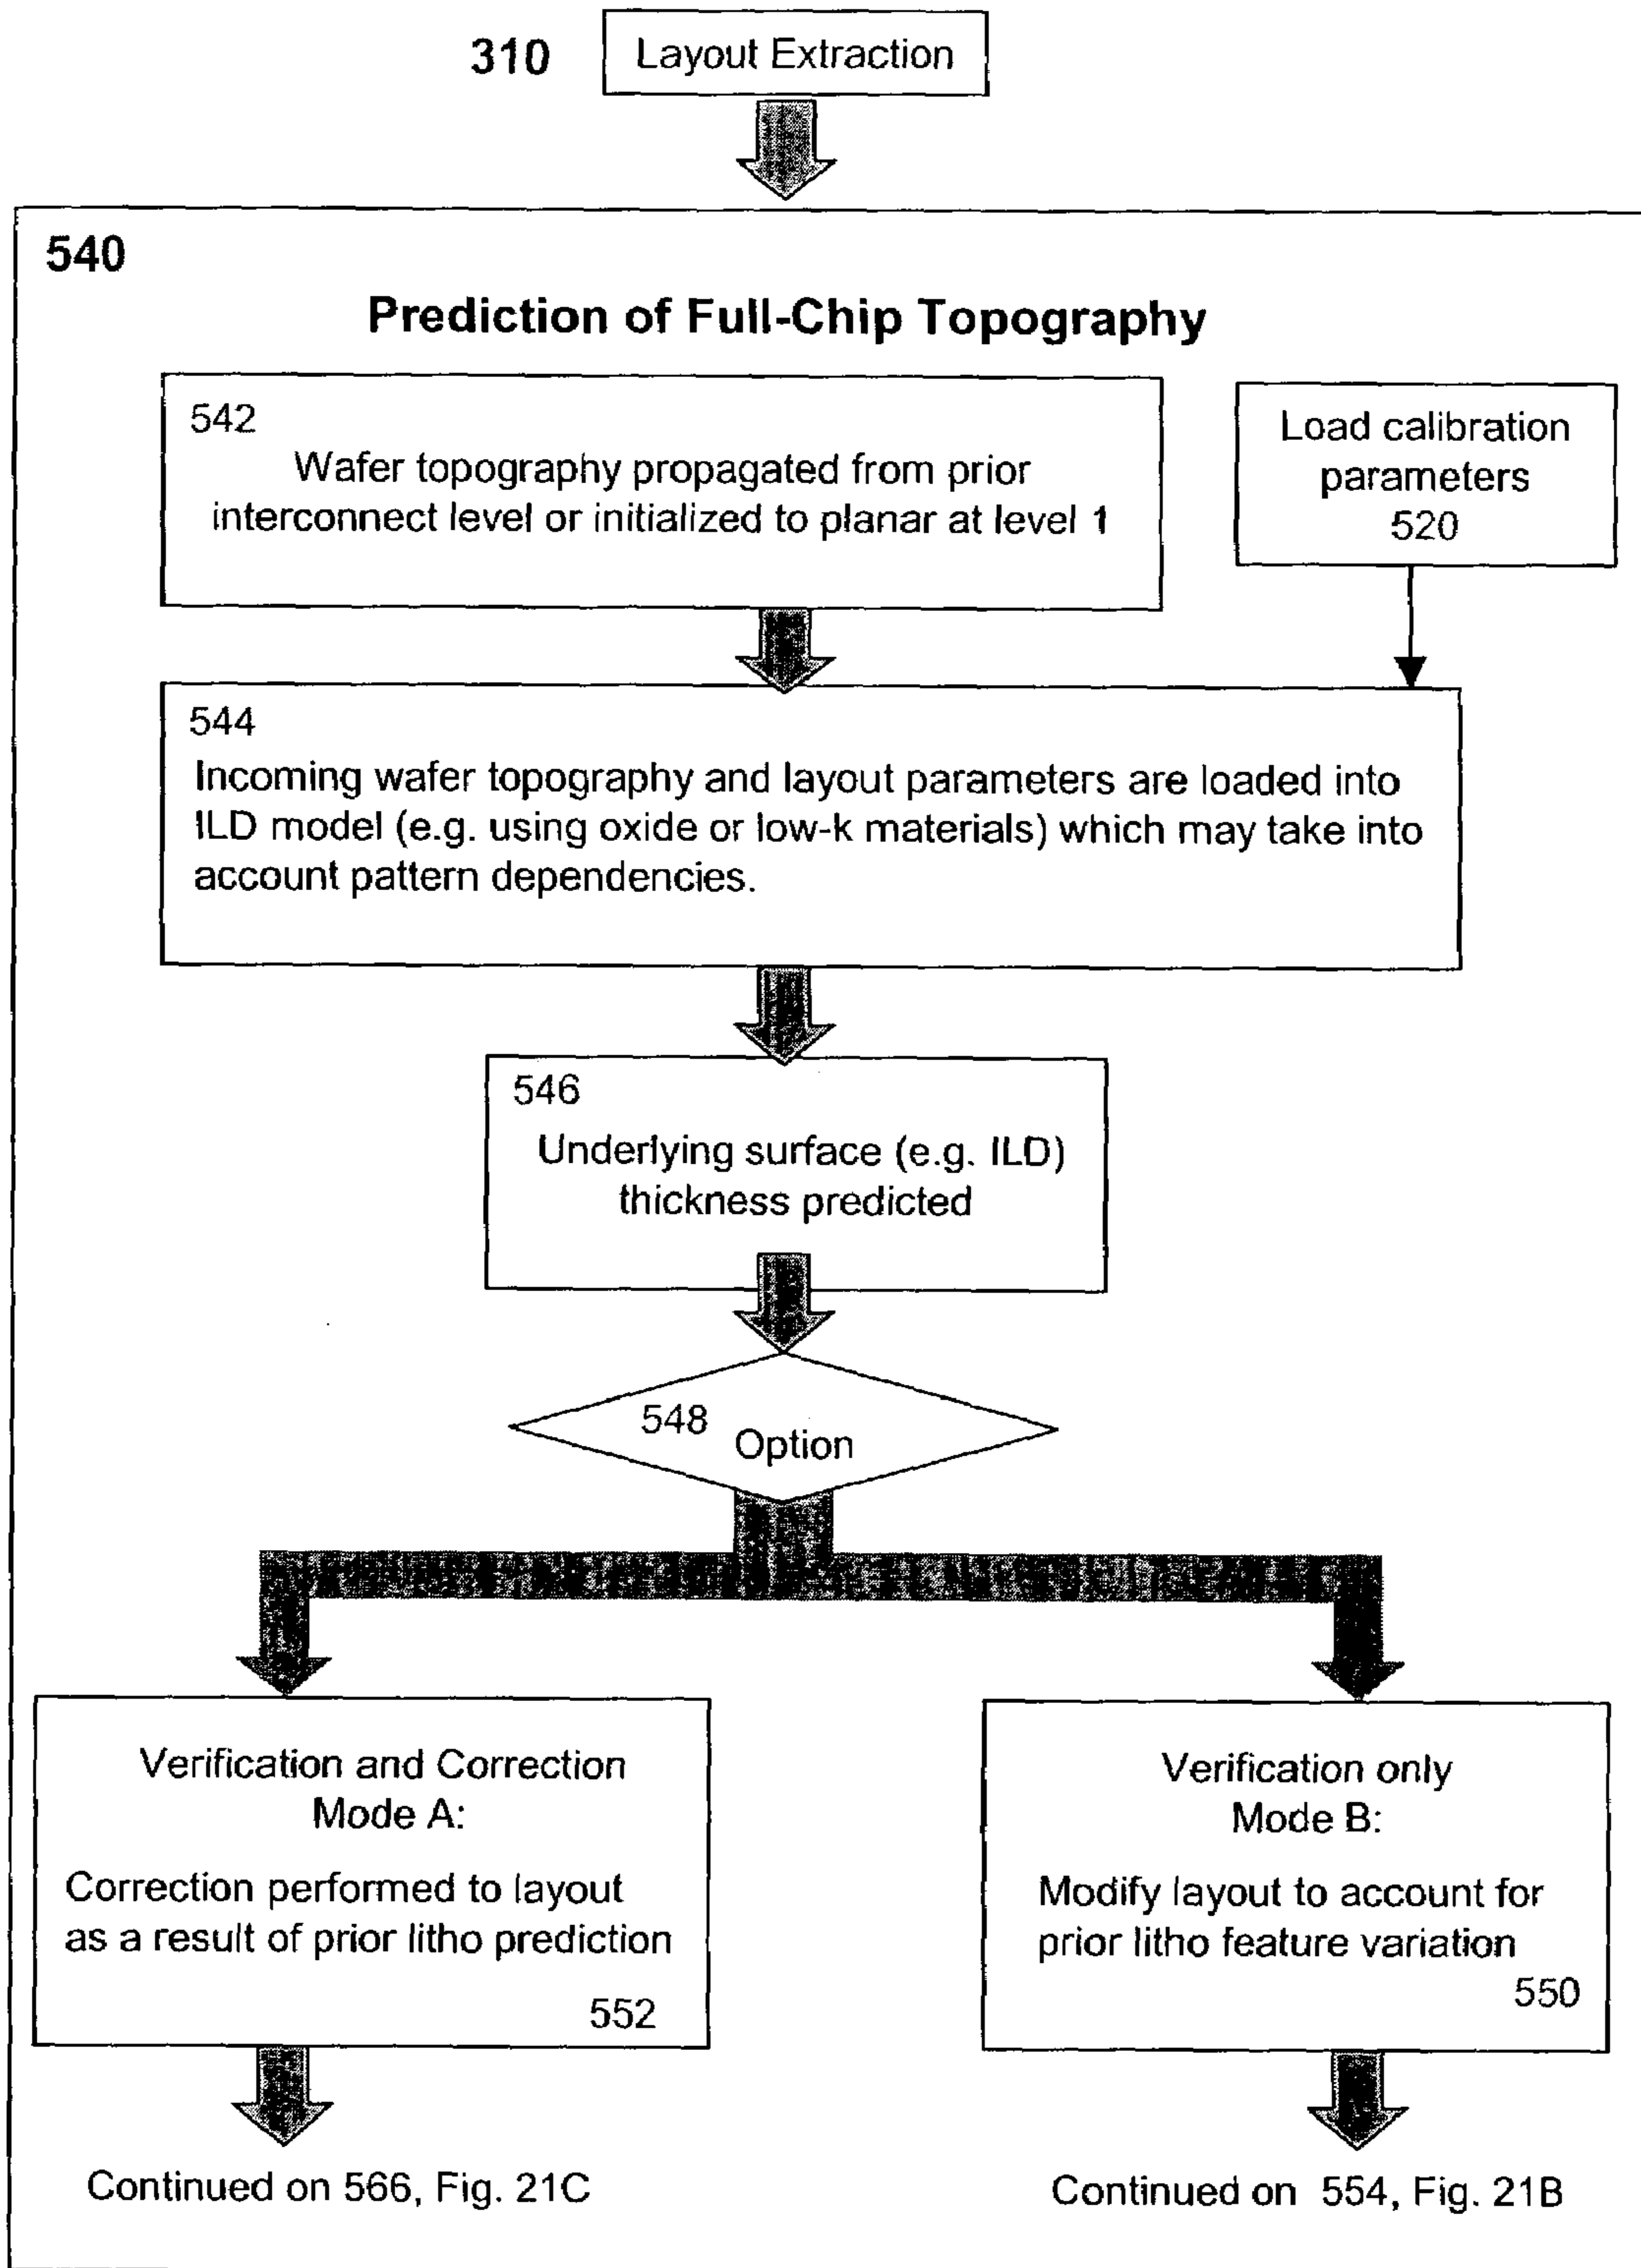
310 Layout Extraction

540

Prediction of Full-Chip Topography

542
Wafer topography propagated from prior interconnect level or initialized to planar at level 1

Load calibration parameters
520

544
Incoming wafer topography and layout parameters are loaded into ILD model (e.g. using oxide or low-k materials) which may take into account pattern dependencies.

546
Underlying surface (e.g. ILD) thickness predicted

548 Option

Verification and Correction
Mode A:

Correction performed to layout as a result of prior litho prediction

552

Verification only
Mode B:

Modify layout to account for prior litho feature variation

550

Continued on 566, Fig. 21C

Continued on 554, Fig. 21B